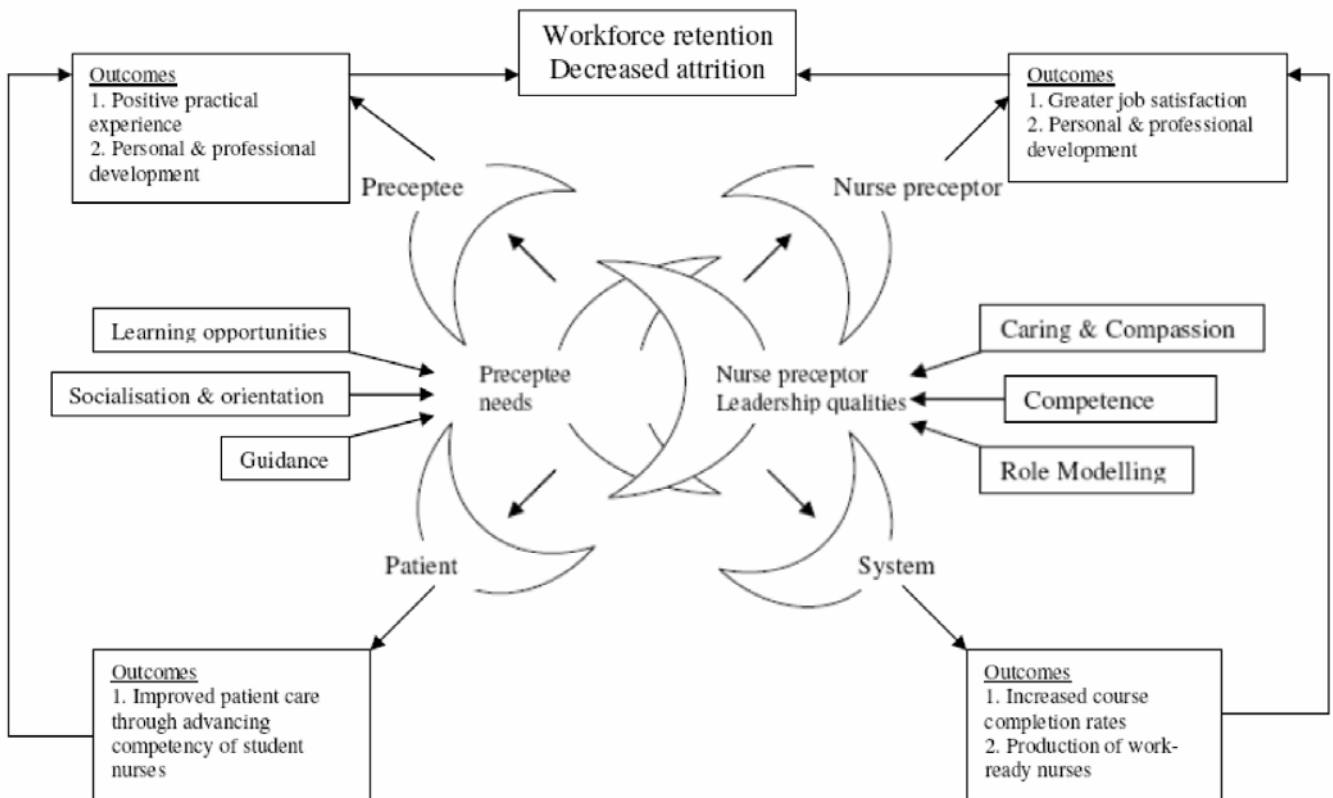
Workforce retention
Decreased attrition

Outcomes
1. Positive practical experience
2. Personal & professional development

Outcomes
1. Greater job satisfaction
2. Personal & professional development

Preceptee

Nurse preceptor

Learning opportunities

Socialisation & orientation

Guidance

Preceptee needs

Nurse preceptor Leadership qualities

Caring & Compassion

Competence

Role Modelling

Patient

System

Outcomes
1. Improved patient care through advancing competency of student nurses

Outcomes
1. Increased course completion rates
2. Production of work-ready nurses